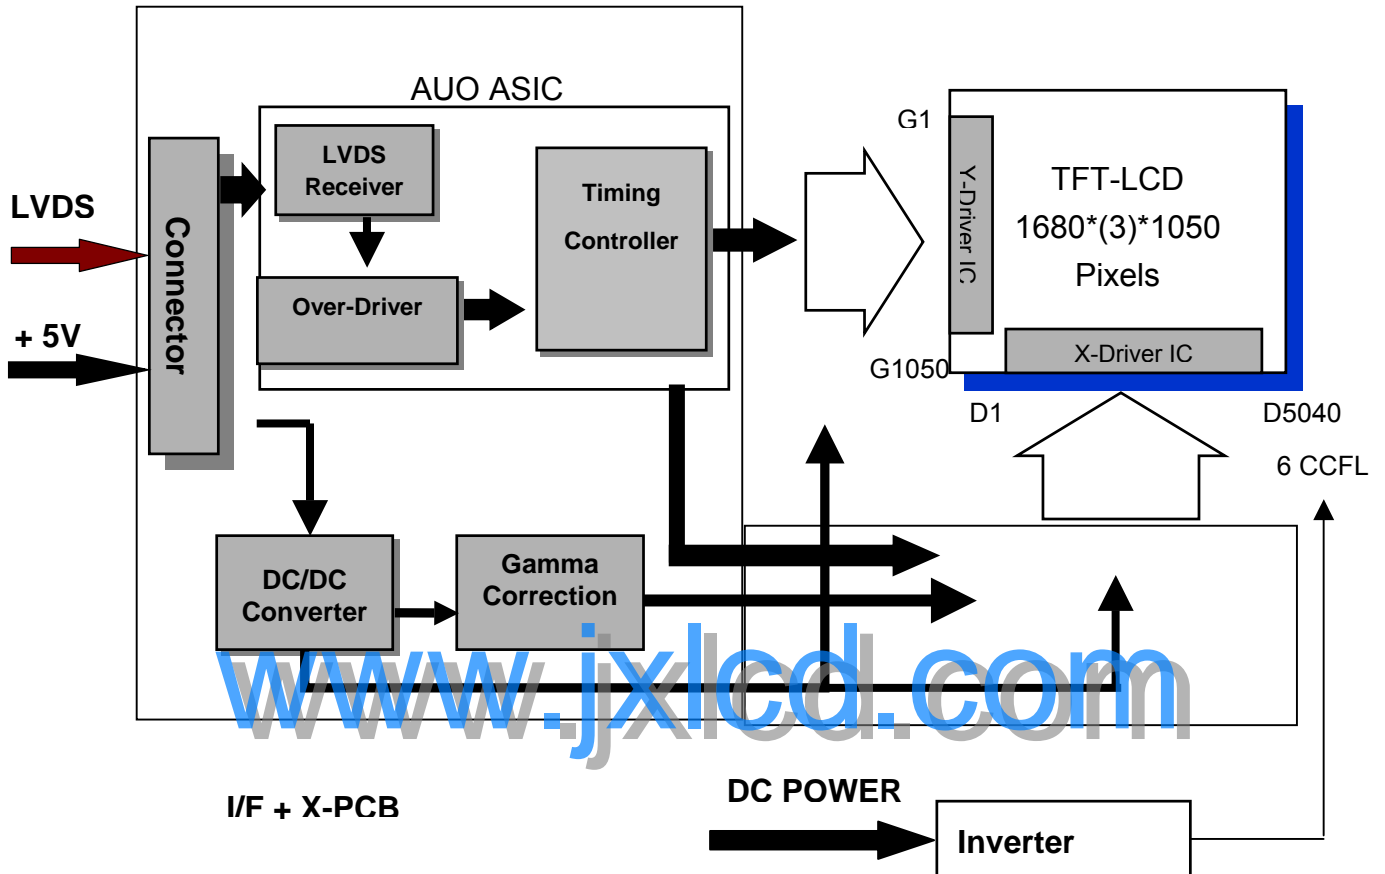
AUO ASIC

LVDS
Receiver

Timing
Controller

Over-Driver

LVDS

Connector

+ 5V

G1

Y-Driver IC

TFT-LCD
1680*(3)*1050
Pixels

X-Driver IC

G1050

D1

D5040

6 CCFL

DC/DC
Converter

Gamma
Correction

www.jxlcd.com

I/F + X-PCB

DC POWER

Inverter